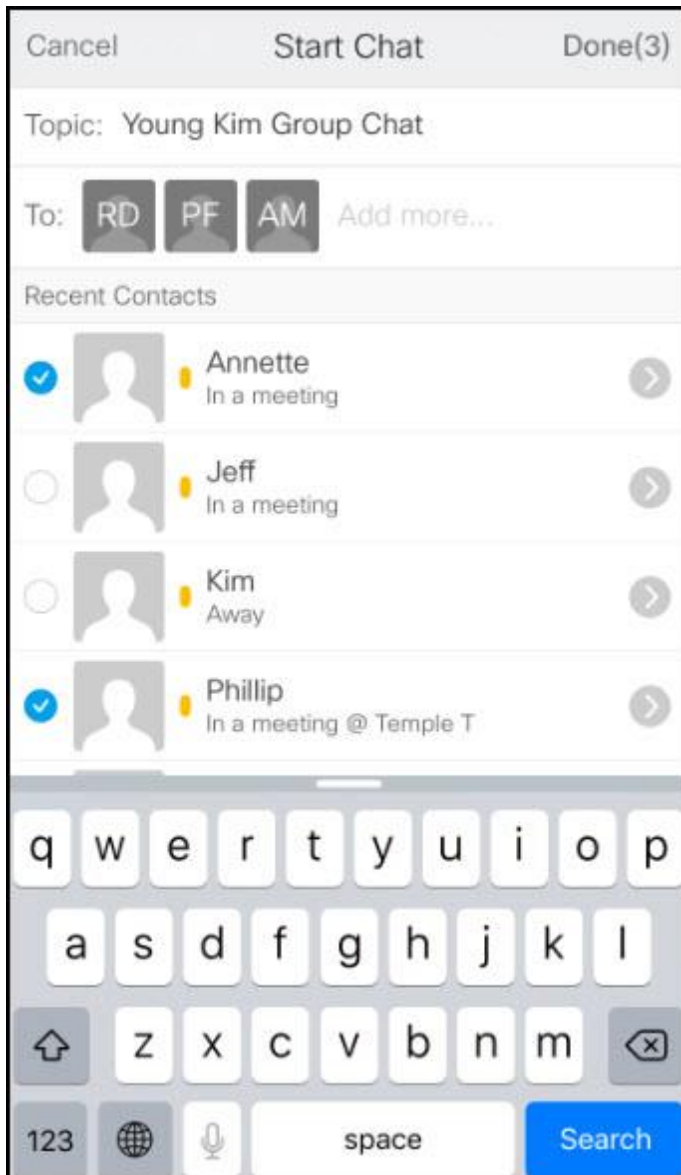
Cancel Start Chat Done(3)

Topic: Young Kim Group Chat

To: RD PF AM Add more...

Recent Contacts

Annette
In a meeting

Jeff
In a meeting

Kim
Away

Phillip
In a meeting @ Temple T

q w e r t y u i o p
a s d f g h j k l
z x c v b n m
123 space Search